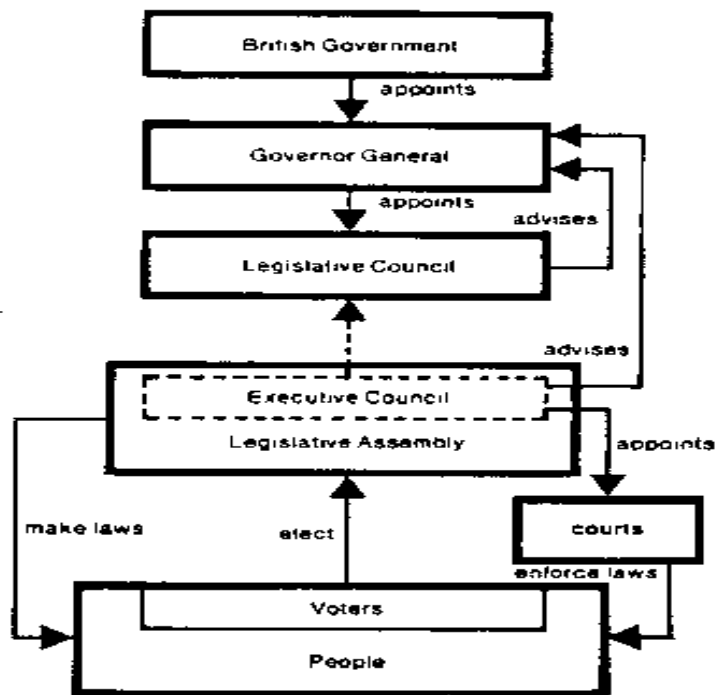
British Government

appoints

Governor General

appoints

advises

Legislative Council

advises

Executive Council

Legislative Assembly

appoints

make laws

elect

courts

enforce laws

Voters

People